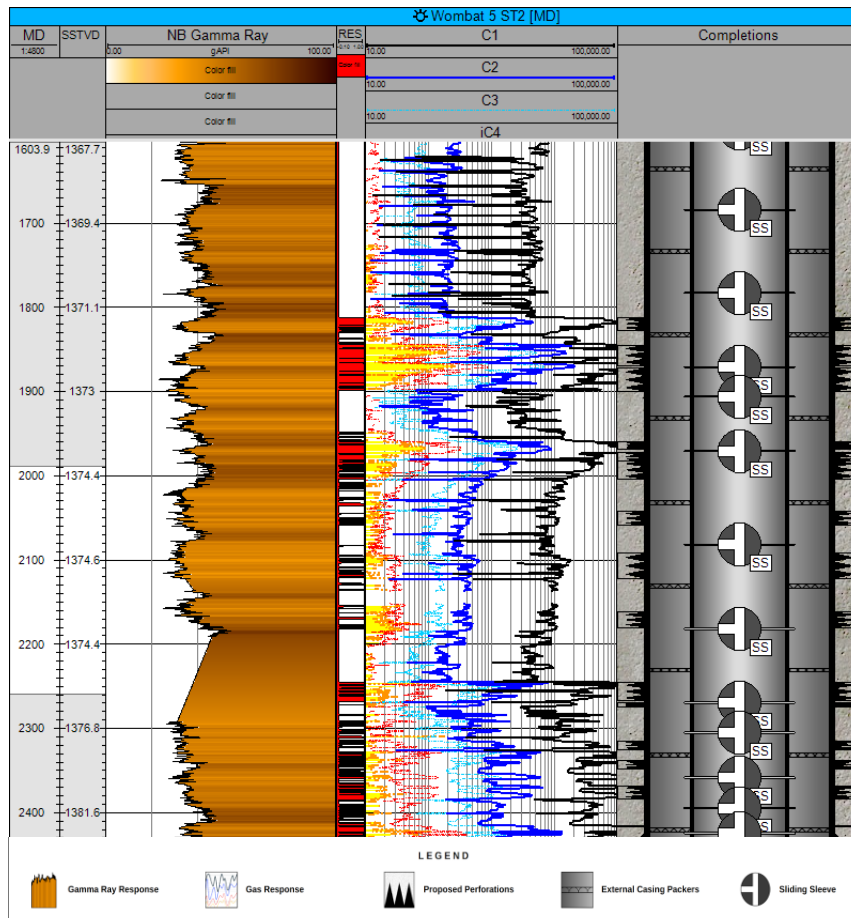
Wombat 5 ST2 [MD]

| MD | SSTVD | NB Gamma Ray | RES | C1 | Completions |
|---|---|---|---|---|---|
| 1:4800 | | 0.00 gAPI 100.00 | | 10.00 100,000.00 | |
| | | Color fill | Color fil | C2 | |
| | | | | 10.00 100,000.00 | |
| | | Color fill | | C3 | |
| | | | | 10.00 100,000.00 | |
| | | Color fill | | iC4 | |

1603.9 1367.7
1700 1369.4
1800 1371.1
1900 1373
2000 1374.4
2100 1374.6
2200 1374.4
2300 1376.8
2400 1381.6

SS
SS
SS
SS
SS
SS
SS
SS
SS
SS
SS
SS
SS
SS

LEGEND

Gamma Ray Response
Gas Response
Proposed Perforations
External Casing Packers
Sliding Sleeve